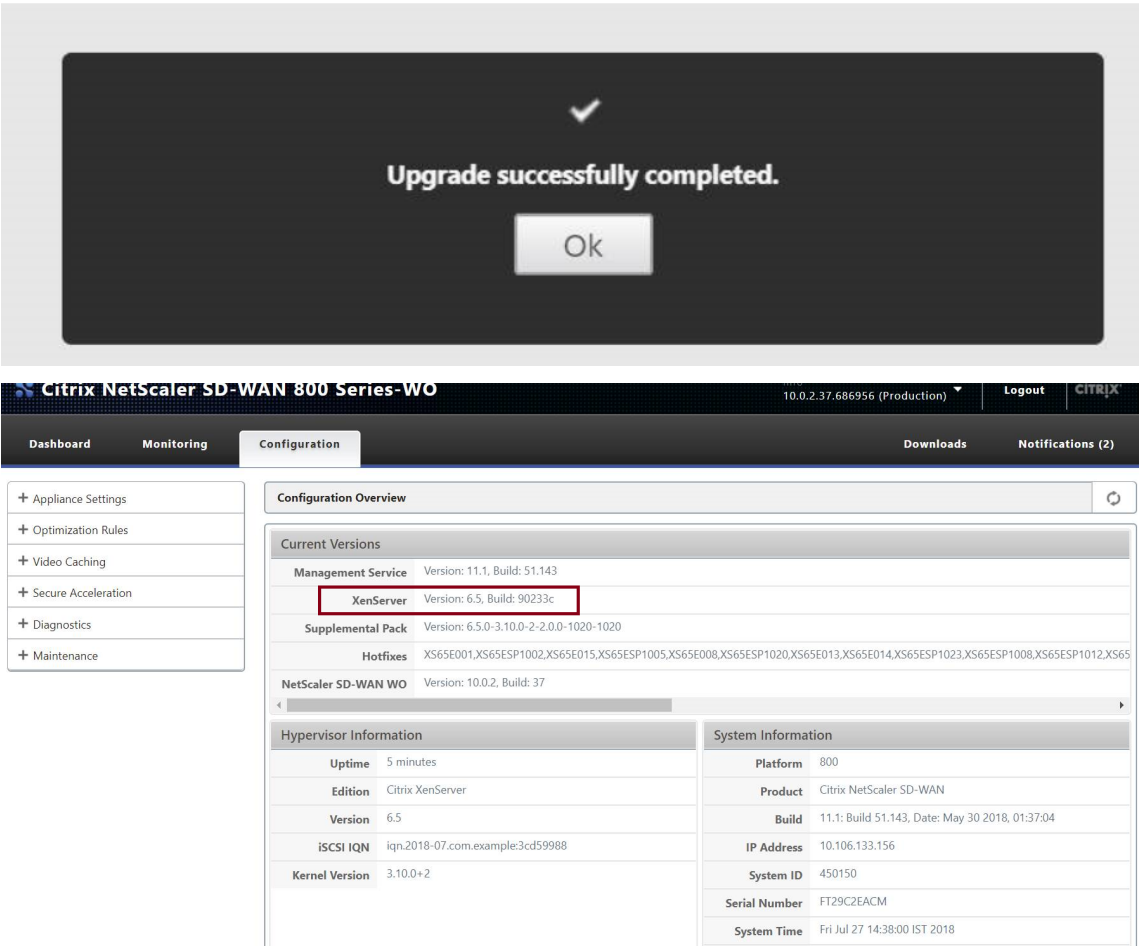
Upgrade successfully completed.

Ok

Citrix NetScaler SD-WAN 800 Series-WO

10.0.2.37.686956 (Production)

Logout

CITRIX

Dashboard

Monitoring

Configuration

Downloads

Notifications (2)

+ Appliance Settings

+ Optimization Rules

+ Video Caching

+ Secure Acceleration

+ Diagnostics

+ Maintenance

Configuration Overview

Current Versions

| | |
|---|---|
| Management Service | Version: 11.1, Build: 51.143 |
| XenServer | Version: 6.5, Build: 90233c |
| Supplemental Pack | Version: 6.5.0-3.10.0-2-2.0.0-1020-1020 |
| Hotfixes | XS65E001,XS65ESP1002,XS65E015,XS65ESP1005,XS65E008,XS65ESP1020,XS65E013,XS65E014,XS65ESP1023,XS65ESP1008,XS65ESP1012,XS65 |
| NetScaler SD-WAN WO | Version: 10.0.2, Build: 37 |

Hypervisor Information

| | |
|---|---|
| Uptime | 5 minutes |
| Edition | Citrix XenServer |
| Version | 6.5 |
| iSCSI IQN | iqn.2018-07.com.example:3cd59988 |
| Kernel Version | 3.10.0+2 |

System Information

| | |
|---|---|
| Platform | 800 |
| Product | Citrix NetScaler SD-WAN |
| Build | 11.1: Build 51.143, Date: May 30 2018, 01:37:04 |
| IP Address | 10.106.133.156 |
| System ID | 450150 |
| Serial Number | FT29C2EACM |
| System Time | Fri Jul 27 14:38:00 IST 2018 |